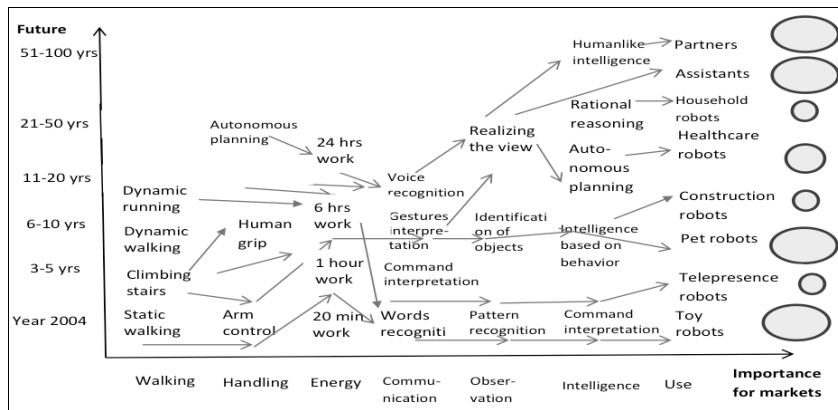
Future

51-100 yrs

21-50 yrs

11-20 yrs

6-10 yrs

3-5 yrs

Year 2004

Autonomous planning

24 hrs work

Dynamic running

Dynamic walking

Climbing stairs

Static walking

Human grip

Arm control

6 hrs work

1 hour work

20 min work

Voice recognition

Gestures interpretation

Command interpretation

Words recogniti

Realizing the view

Identification of objects

Pattern recognition

Humanlike intelligence

Rational reasoning

Autonomous planning

Intelligence based on behavior

Command interpretation

Partners

Assistants

Household robots

Healthcare robots

Construction robots

Pet robots

Telepresence robots

Toy robots

Walking

Handling

Energy

Communication

Observation

Intelligence

Use

Importance for markets